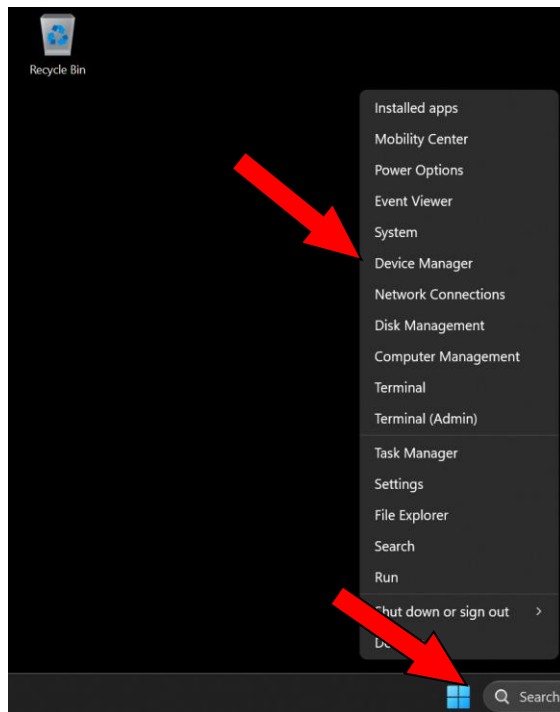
Recycle Bin

Installed apps
Mobility Center
Power Options
Event Viewer
System
Device Manager
Network Connections
Disk Management
Computer Management
Terminal
Terminal (Admin)
Task Manager
Settings
File Explorer
Search
Run
Shut down or sign out >
D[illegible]

Search